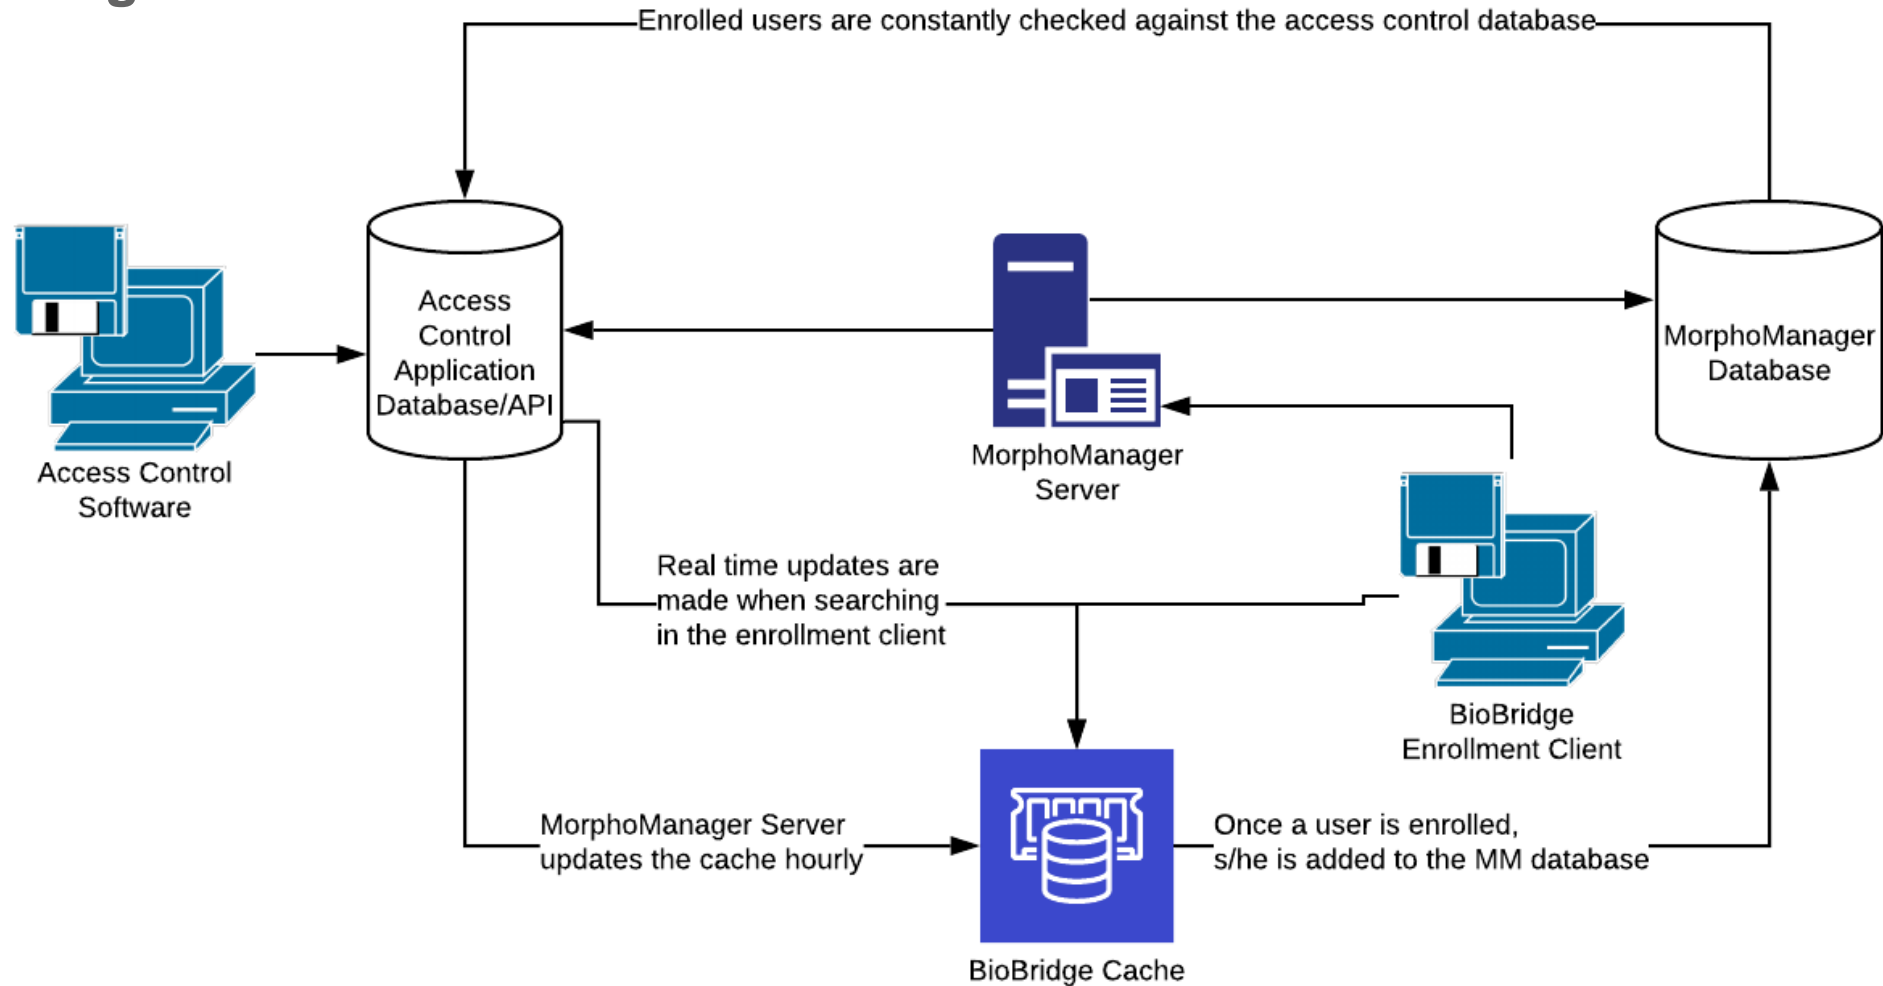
Enrolled users are constantly checked against the access control database

Access Control Software

Access Control Application Database/API

MorphoManager Server

MorphoManager Database

Real time updates are made when searching in the enrollment client

BioBridge Enrollment Client

MorphoManager Server updates the cache hourly

Once a user is enrolled, s/he is added to the MM database

BioBridge Cache